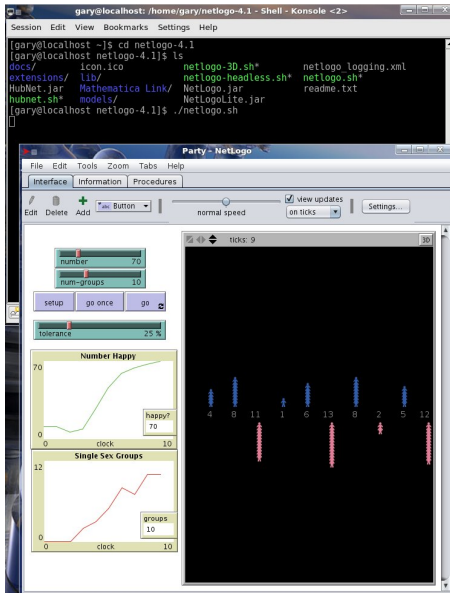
gary@localhost: /home/gary/netlogo-4.1 - Shell - Konsole <2>
Session Edit View Bookmarks Settings Help
[gary@localhost ~]$ cd netlogo-4.1
[gary@localhost netlogo-4.1]$ ls
docs/ icon.ico netlogo-3D.sh* netlogo_logging.xml
extensions/ lib/ netlogo-headless.sh* netlogo.sh*
HubNet.jar Mathematica Link/ NetLogo.jar readme.txt
hubnet.sh* models/ NetLogoLite.jar
[gary@localhost netlogo-4.1]$ ./netlogo.sh

Party - NetLogo
File Edit Tools Zoom Tabs Help
Interface Information Procedures
Edit Delete Add Button
normal speed
view updates
on ticks
Settings...
ticks: 9
3D
number 70
num-groups 10
setup go once go
tolerance 25 %
Number Happy
70
0
0 clock 10
happy?
70
Single Sex Groups
12
0
0 clock 10
groups
10
4 8 11 1 6 13 8 2 5 12